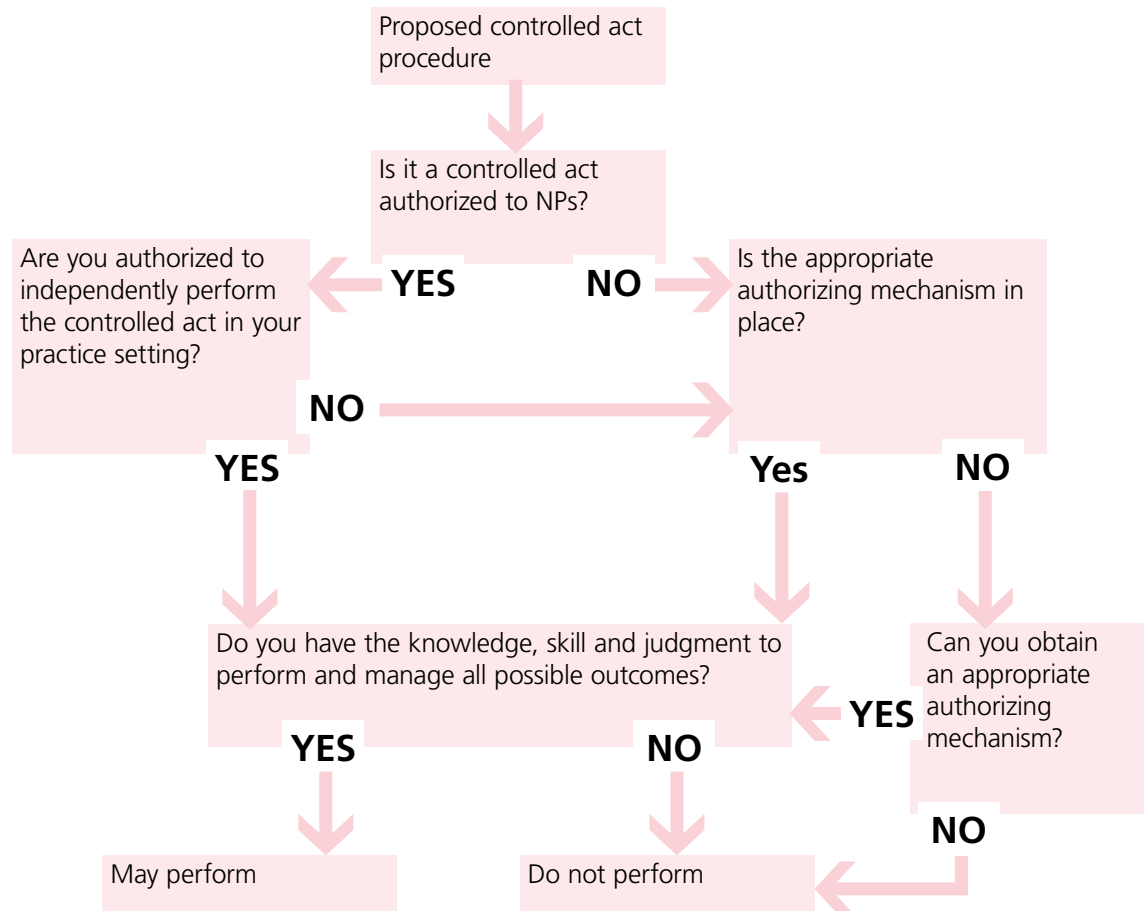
Proposed controlled act procedure

Is it a controlled act authorized to NPs?

YES

NO

Are you authorized to independently perform the controlled act in your practice setting?

Is the appropriate authorizing mechanism in place?

NO

YES

Yes

NO

Do you have the knowledge, skill and judgment to perform and manage all possible outcomes?

Can you obtain an appropriate authorizing mechanism?

YES

YES

NO

NO

May perform

Do not perform